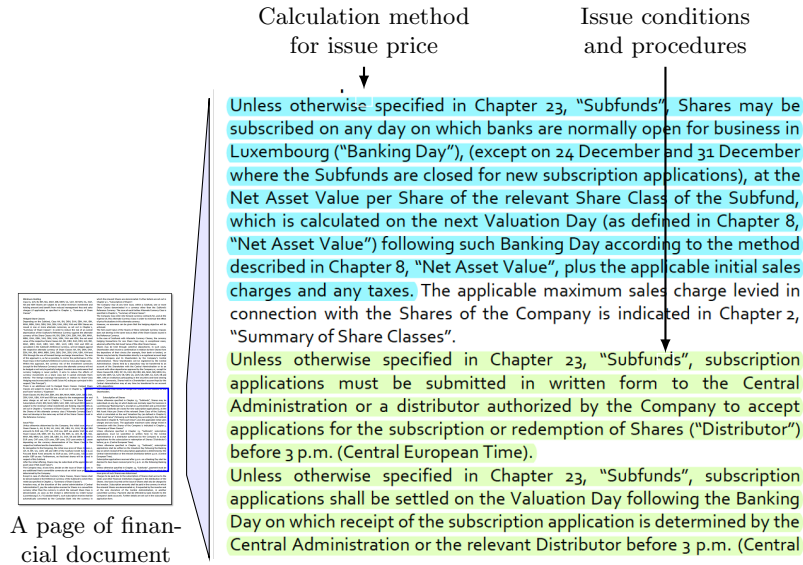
Calculation method for issue price

Issue conditions and procedures

Unless otherwise specified in Chapter 23, "Subfunds", Shares may be subscribed on any day on which banks are normally open for business in Luxembourg ("Banking Day"), (except on 24 December and 31 December where the Subfunds are closed for new subscription applications), at the Net Asset Value per Share of the relevant Share Class of the Subfund, which is calculated on the next Valuation Day (as defined in Chapter 8, "Net Asset Value") following such Banking Day according to the method described in Chapter 8, "Net Asset Value", plus the applicable initial sales charges and any taxes. The applicable maximum sales charge levied in connection with the Shares of the Company is indicated in Chapter 2, "Summary of Share Classes".

Unless otherwise specified in Chapter 23, "Subfunds", subscription applications must be submitted in written form to the Central Administration or a distributor authorized by the Company to accept applications for the subscription or redemption of Shares ("Distributor") before 3 p.m. (Central European Time).

Unless otherwise specified in Chapter 23, "Subfunds", subscription applications shall be settled on the Valuation Day following the Banking Day on which receipt of the subscription application is determined by the Central Administration or the relevant Distributor before 3 p.m. (Central

A page of financial document